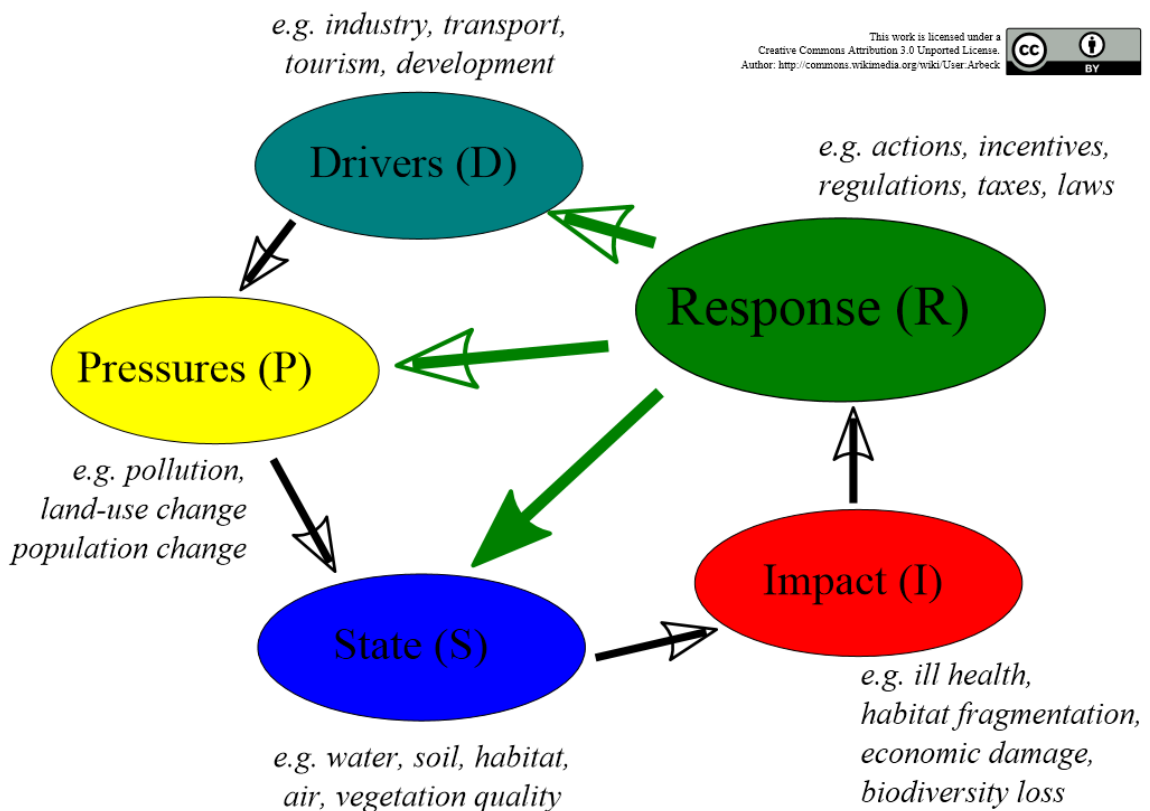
e.g. industry, transport, tourism, development

This work is licensed under a Creative Commons Attribution 3.0 Unported License. Author: http://commons.wikimedia.org/wiki/User:Arbeck

cc BY

Drivers (D)

e.g. actions, incentives, regulations, taxes, laws

Response (R)

Pressures (P)

e.g. pollution, land-use change population change

Impact (I)

State (S)

e.g. ill health, habitat fragmentation, economic damage, biodiversity loss

e.g. water, soil, habitat, air, vegetation quality